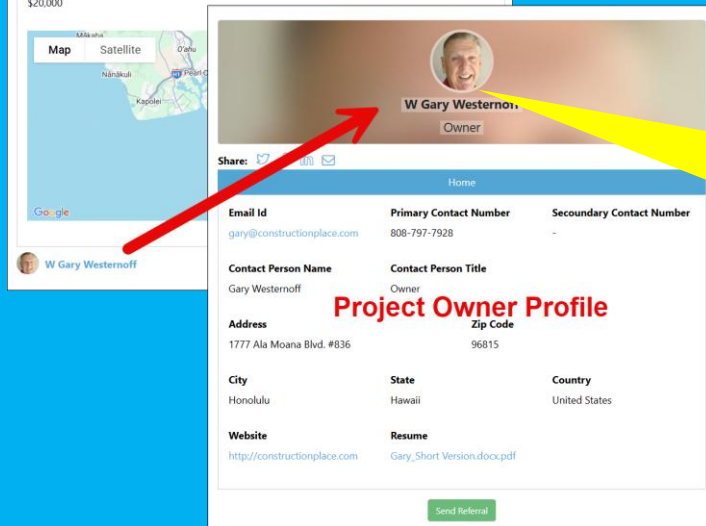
$20,000

Map Satellite

Mākaha

O'ahu

Nānākuli

Pearl C

Kapolei

Google

W Gary Westernoff

W Gary Westernoff

Owner

Share:

Home

| Email Id | Primary Contact Number | Secoundary Contact Number |
|---|---|---|
| gary@constructionplace.com | 808-797-7928 | - |
| Contact Person Name | Contact Person Title | |
| Gary Westernoff | Owner | |

Project Owner Profile

| Address | Zip Code | |
|---|---|---|
| 1777 Ala Moana Blvd. #836 | 96815 | |
| City | State | Country |
| Honolulu | Hawaii | United States |
| Website | Resume | |
| http://constructionplace.com | Gary_Short Version.docx.pdf | |

Send Referral